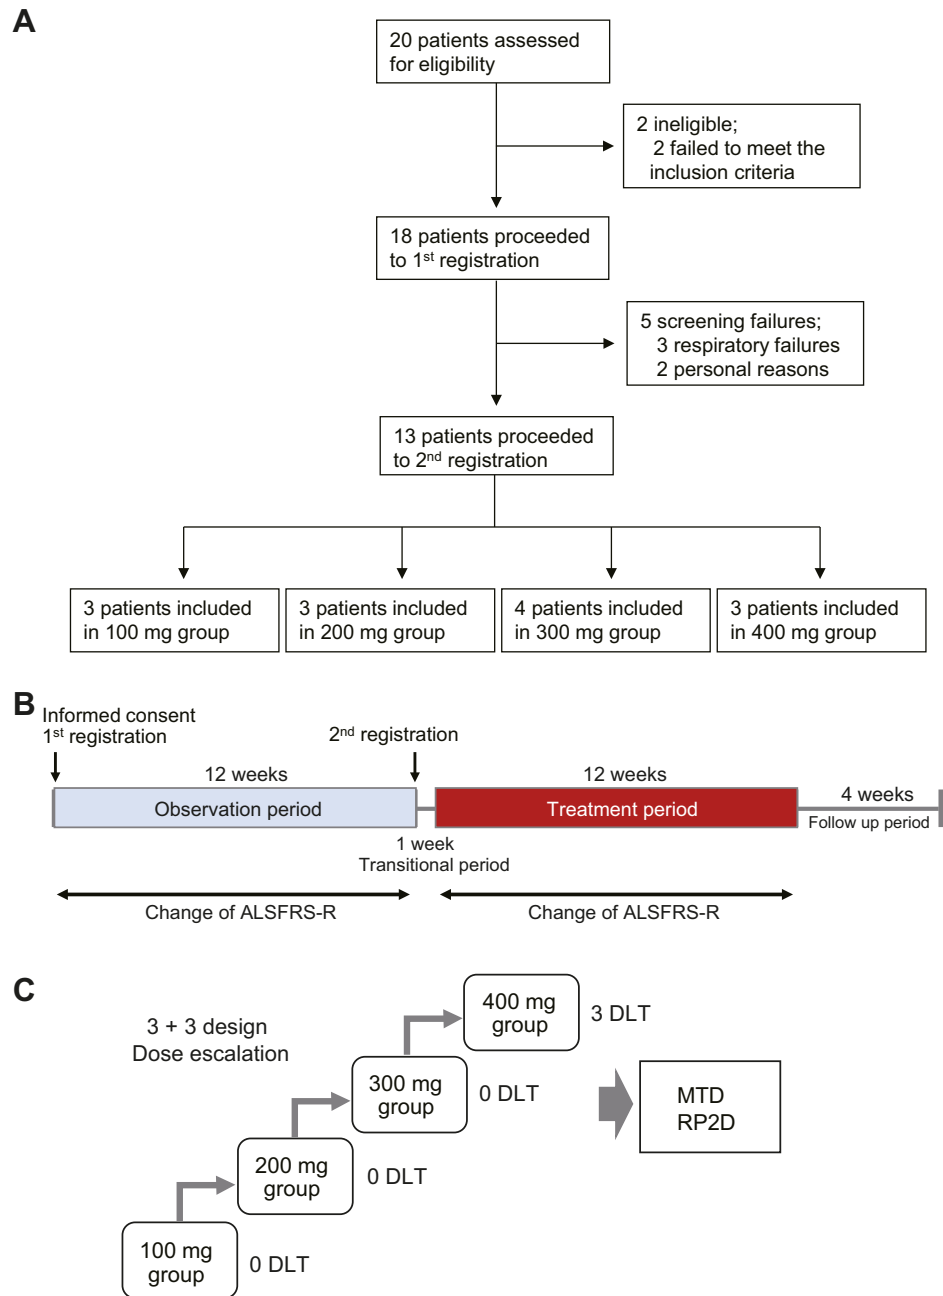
A

20 patients assessed for eligibility

2 ineligible;
2 failed to meet the inclusion criteria

18 patients proceeded to 1$^{st}$ registration

5 screening failures;
3 respiratory failures
2 personal reasons

13 patients proceeded to 2$^{nd}$ registration

3 patients included in 100 mg group

3 patients included in 200 mg group

4 patients included in 300 mg group

3 patients included in 400 mg group

B

Informed consent
1$^{st}$ registration

2$^{nd}$ registration

12 weeks

12 weeks

Observation period

Treatment period

4 weeks

Follow up period

1 week
Transitional period

Change of ALSFRS-R

Change of ALSFRS-R

C

3 + 3 design
Dose escalation

400 mg group

3 DLT

300 mg group

0 DLT

MTD
RP2D

200 mg group

0 DLT

100 mg group

0 DLT